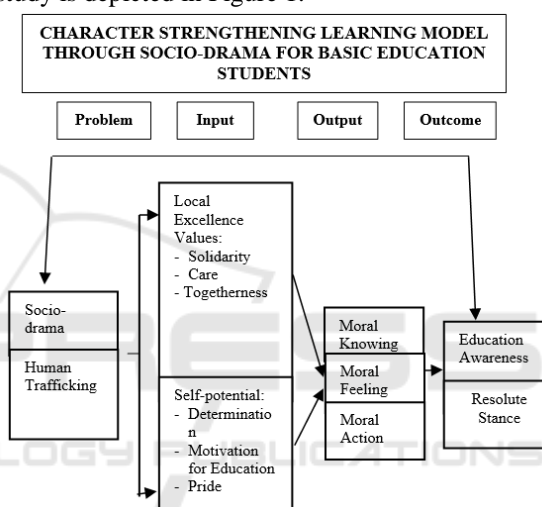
study is depicted in Figure 1.

CHARACTER STRENGTHENING LEARNING MODEL THROUGH SOCIO-DRAMA FOR BASIC EDUCATION STUDENTS

Problem

Input

Output

Outcome

Socio-drama

Human Trafficking

Local Excellence Values:
- Solidarity
- Care
- Togetherness

Self-potential:
- Determination
- Motivation for Education
- Pride

Moral Knowing

Moral Feeling

Moral Action

Education Awareness

Resolute Stance